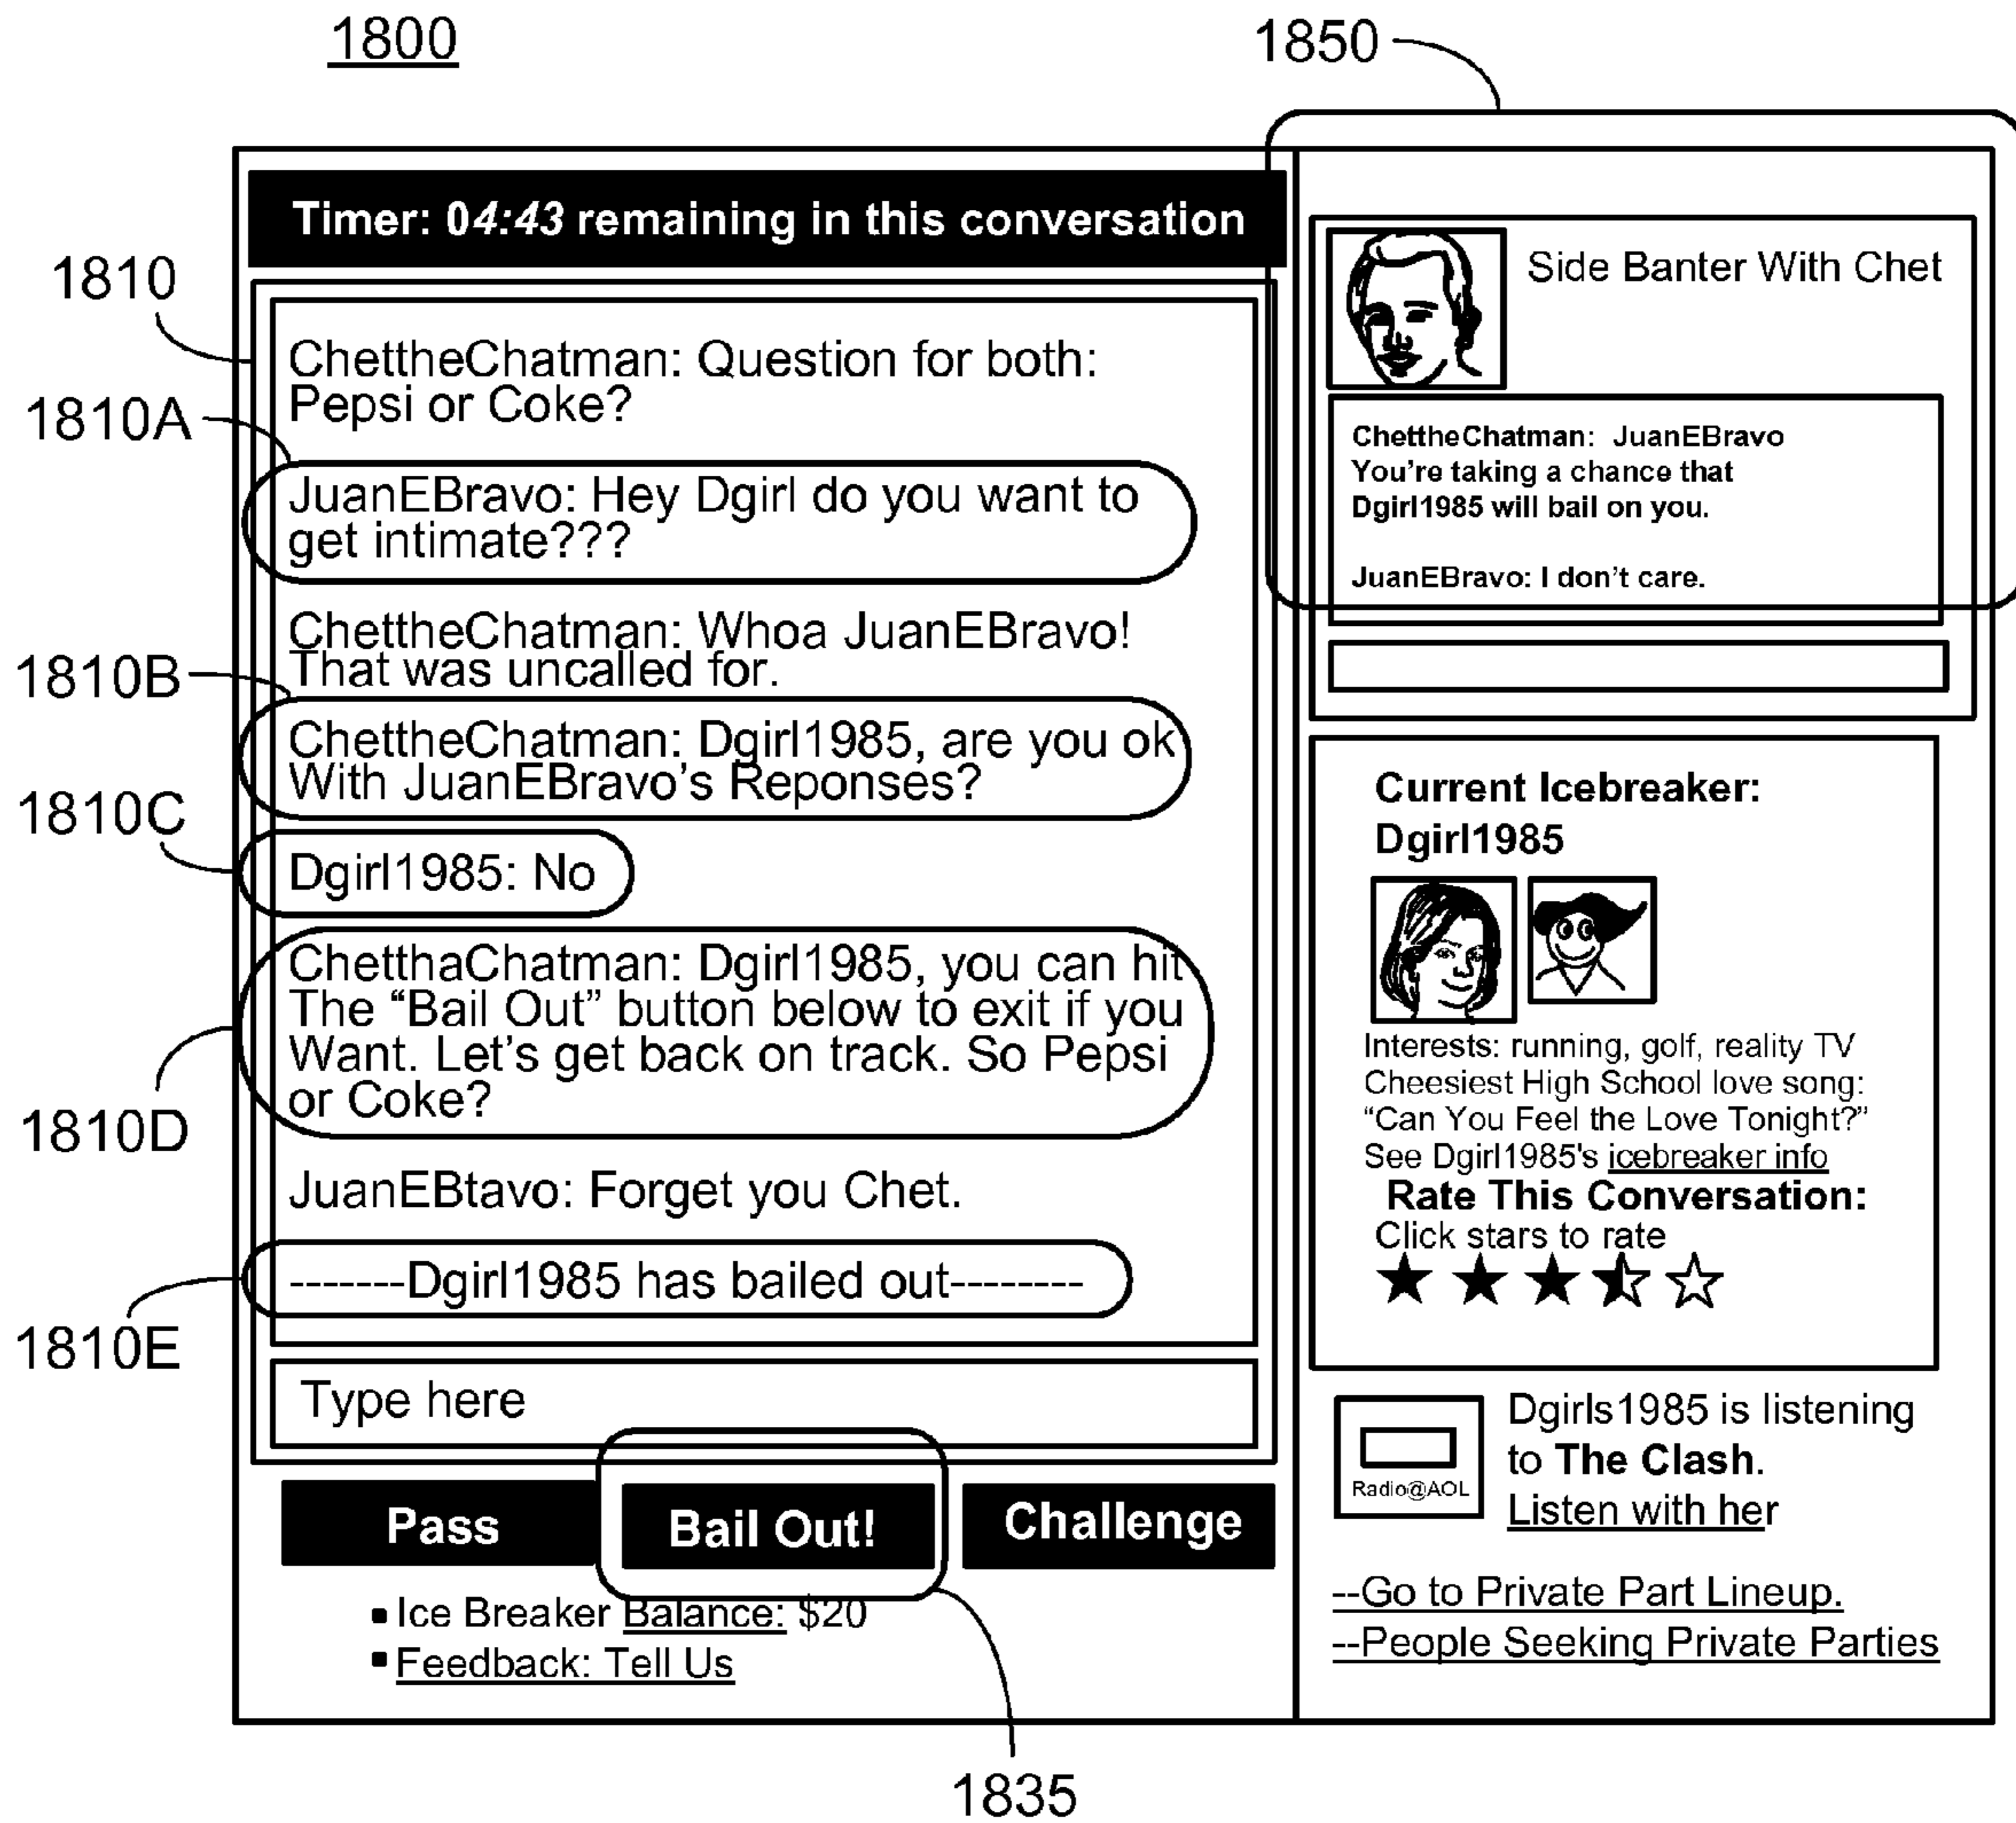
1800

1850

Timer: 04:43 remaining in this conversation

1810

ChettheChatman: Question for both: Pepsi or Coke?

1810A

JuanEBravo: Hey Dgirl do you want to get intimate???

ChettheChatman: Whoa JuanEBravo! That was uncalled for.

1810B

ChettheChatman: Dgirl1985, are you ok With JuanEBravo's Reponses?

1810C

Dgirl1985: No

ChetthaChatman: Dgirl1985, you can hit The "Bail Out" button below to exit if you Want. Let's get back on track. So Pepsi or Coke?

1810D

JuanEBtavo: Forget you Chet.

-------Dgirl1985 has bailed out--------

1810E

Type here

Pass

Bail Out!

Challenge

Ice Breaker Balance: $20

Feedback: Tell Us

1835

Side Banter With Chet

ChettheChatman: JuanEBravo You're taking a chance that Dgirl1985 will bail on you.

JuanEBravo: I don't care.

Current Icebreaker: Dgirl1985

Interests: running, golf, reality TV
Cheesiest High School love song: "Can You Feel the Love Tonight?"
See Dgirl1985's icebreaker info

Rate This Conversation:
Click stars to rate

Radio@AOL

Dgirls1985 is listening to The Clash.
Listen with her

--Go to Private Part Lineup.
--People Seeking Private Parties